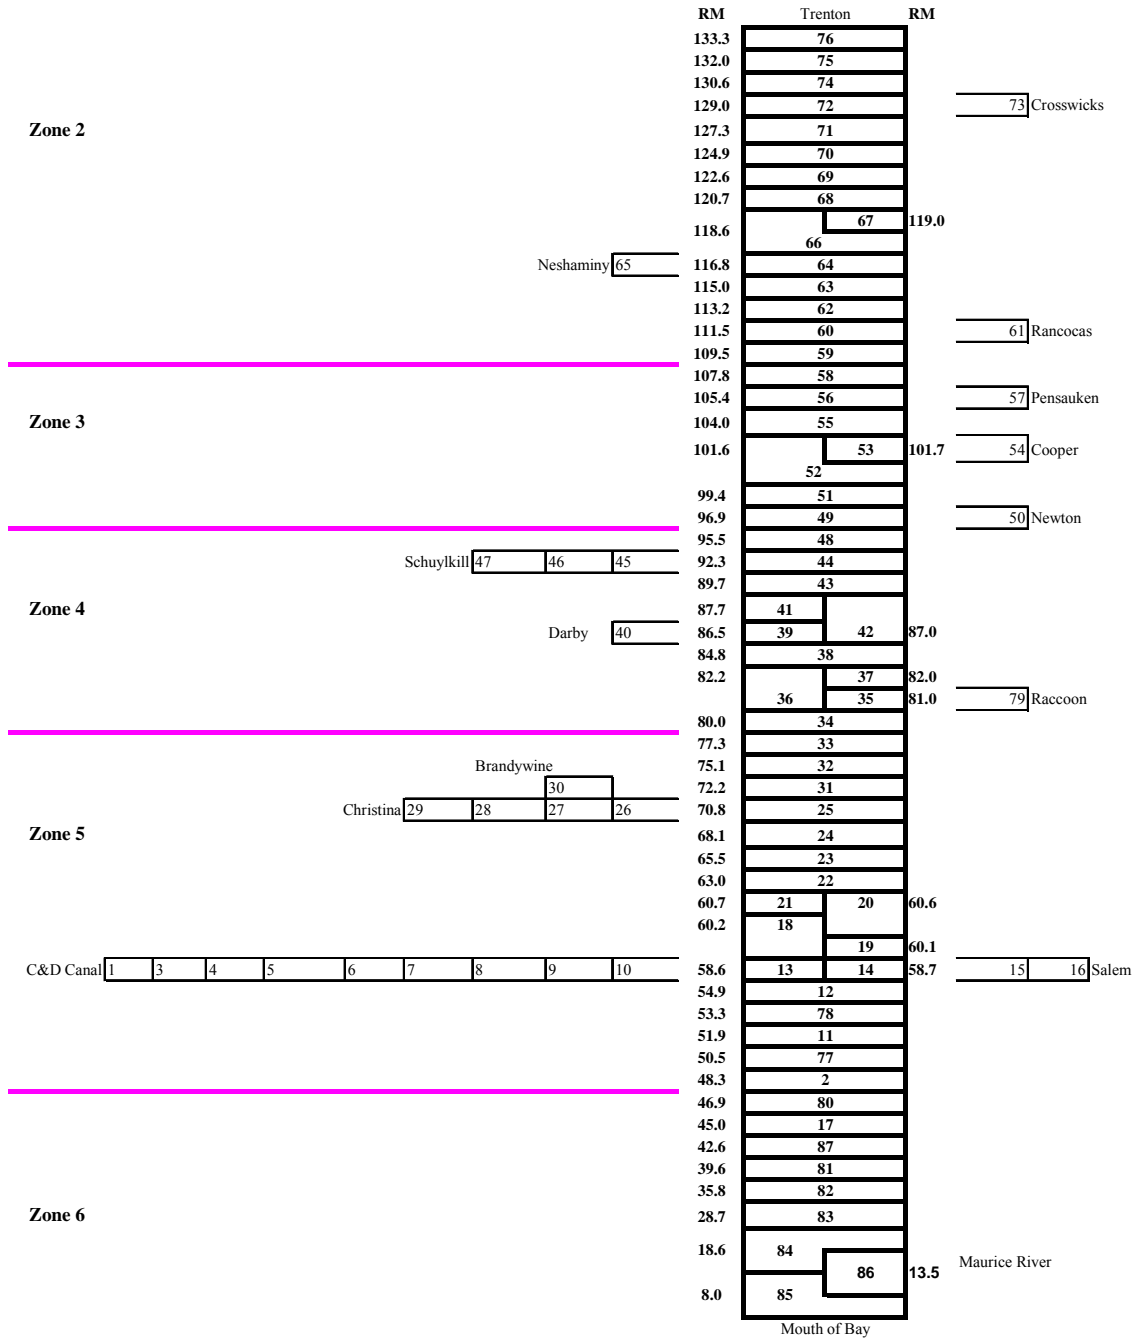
RM Trenton RM

133.3 76
132.0 75
130.6 74
129.0 72 73 Crosswicks
Zone 2
127.3 71
124.9 70
122.6 69
120.7 68
67 119.0
118.6
66
Neshaminy 65 116.8 64
115.0 63
113.2 62
111.5 60 61 Rancocas
109.5 59
107.8 58
105.4 56 57 Pensauken
Zone 3
104.0 55
101.6 53 101.7 54 Cooper
52
99.4 51
96.9 49 50 Newton
95.5 48
Schuylkill 47 46 45 92.3 44
89.7 43
Zone 4
87.7 41
Darby 40 86.5 39 42 87.0
84.8 38
82.2 37 82.0
36 35 81.0 79 Raccoon
80.0 34
77.3 33
Brandywine 75.1 32
30 72.2 31
Christina 29 28 27 26 70.8 25
Zone 5
68.1 24
65.5 23
63.0 22
60.7 21 20 60.6
60.2 18
19 60.1
C&D Canal 1 3 4 5 6 7 8 9 10 58.6 13 14 58.7 15 16 Salem
54.9 12
53.3 78
51.9 11
50.5 77
48.3 2
46.9 80
45.0 17
42.6 87
39.6 81
35.8 82
Zone 6
28.7 83
18.6 84
86 13.5 Maurice River
8.0 85
Mouth of Bay